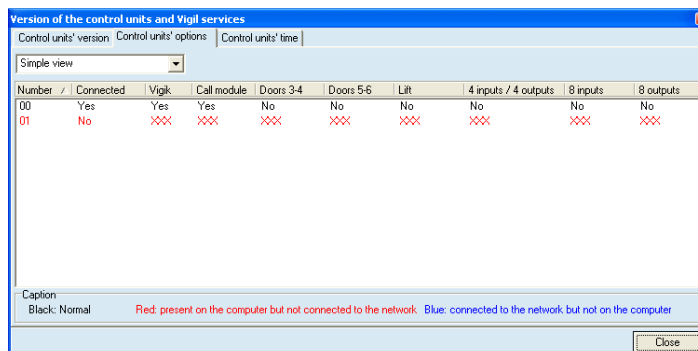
Version of the control units and Vigil services

Control units' version | Control units' options | Control units' time

Simple view

| Number | Connected | Vigik | Call module | Doors 3-4 | Doors 5-6 | Lift | 4 inputs / 4 outputs | 8 inputs | 8 outputs |
|---|---|---|---|---|---|---|---|---|---|
| 00 | Yes | Yes | Yes | No | No | No | No | No | No |
| 01 | No | XXX | XXX | XXX | XXX | XXX | XXX | XXX | XXX |

Caption
Black: Normal
Red: present on the computer but not connected to the network
Blue: connected to the network but not on the computer

Close